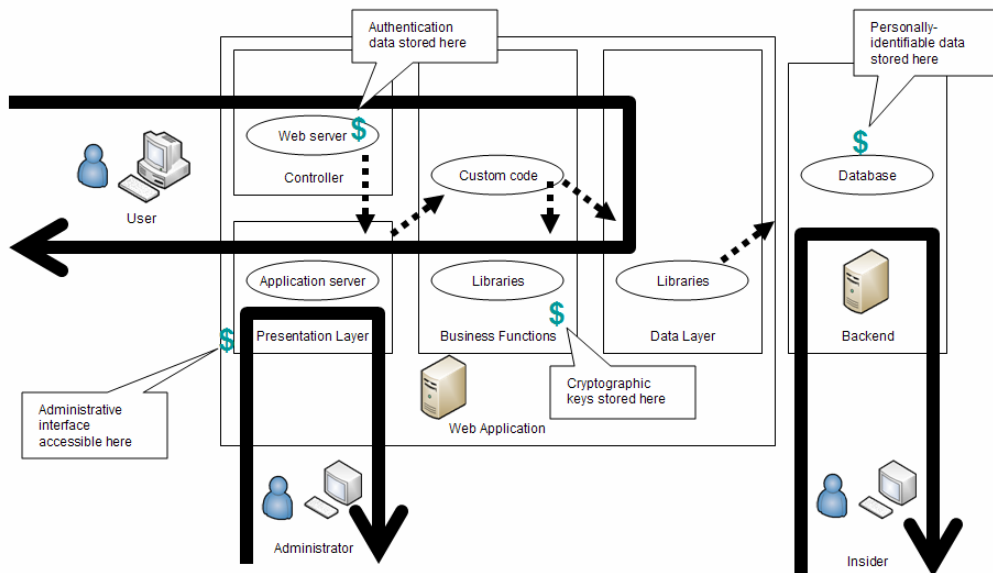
Authentication data stored here

Personally-identifiable data stored here

Web server $

Controller

User

Custom code

$

Database

Application server

Libraries

Libraries

Backend

$

Presentation Layer

Business Functions

$

Data Layer

Administrative interface accessible here

Cryptographic keys stored here

Web Application

Administrator

Insider